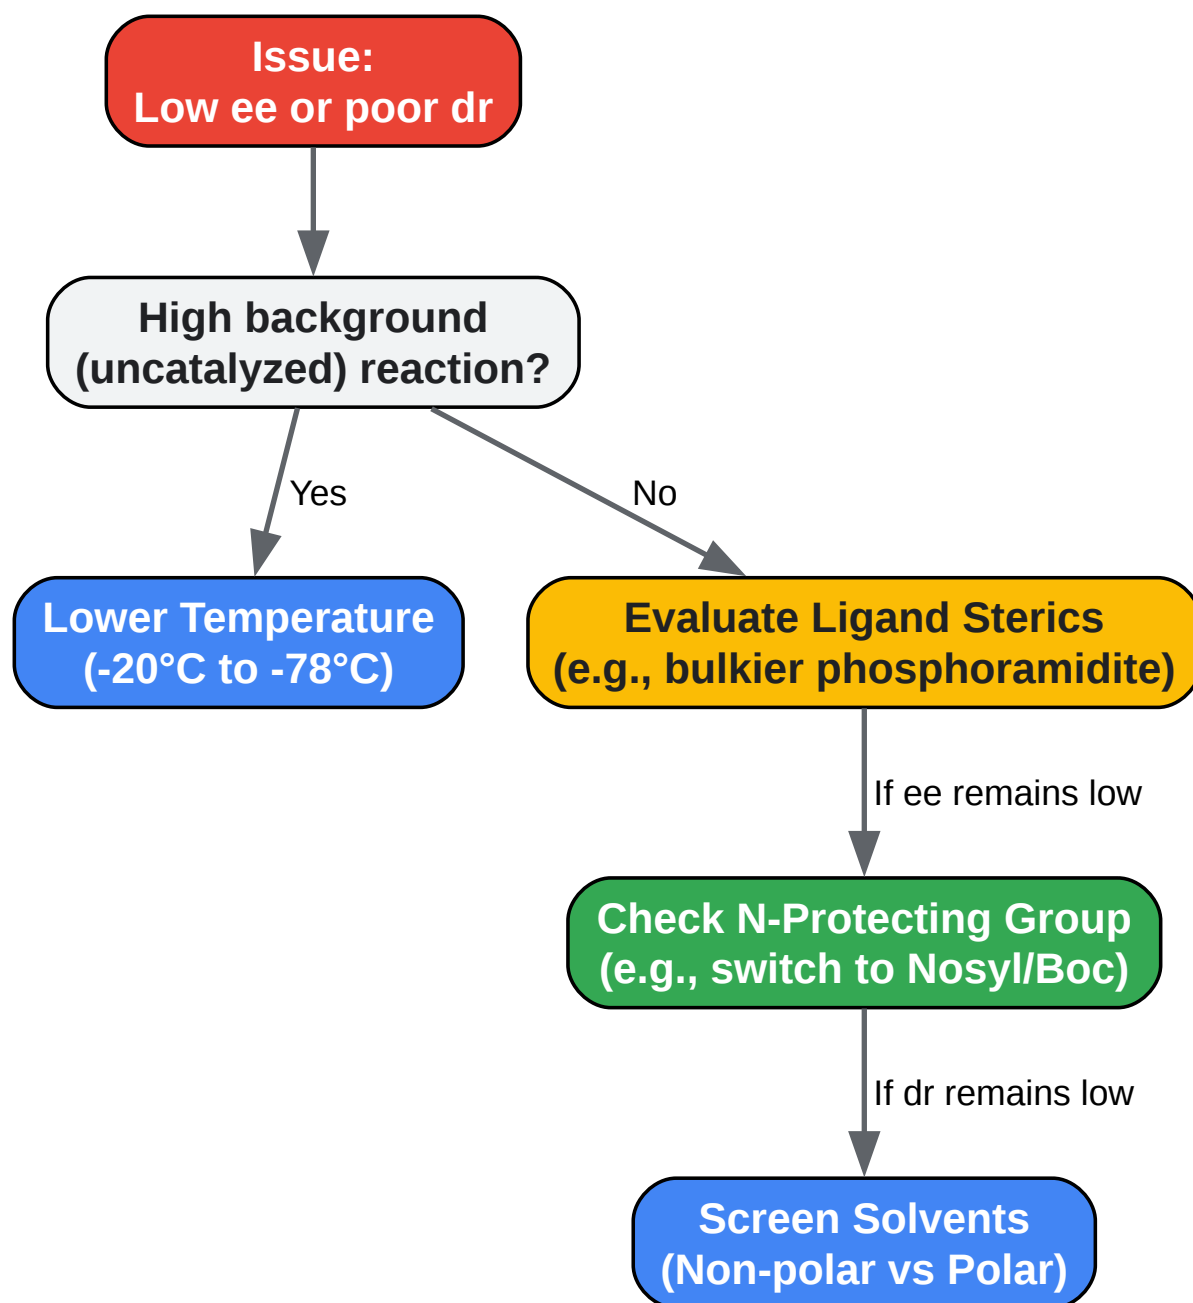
Issue:
Low ee or poor dr

High background
(uncatalyzed) reaction?

Yes

No

Lower Temperature
(-20°C to -78°C)

Evaluate Ligand Sterics
(e.g., bulkier phosphoramidite)

If ee remains low

Check N-Protecting Group
(e.g., switch to Nosyl/Boc)

If dr remains low

Screen Solvents
(Non-polar vs Polar)